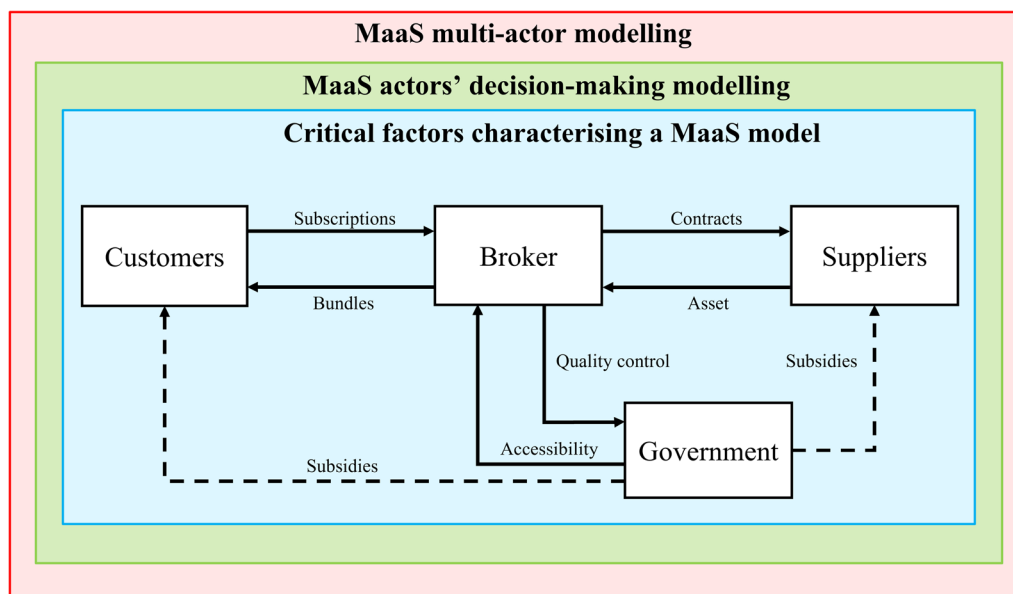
MaaS multi-actor modelling

MaaS actors' decision-making modelling

Critical factors characterising a MaaS model

Customers

Subscriptions

Bundles

Broker

Contracts

Asset

Suppliers

Quality control

Subsidies

Accessibility

Government

Subsidies